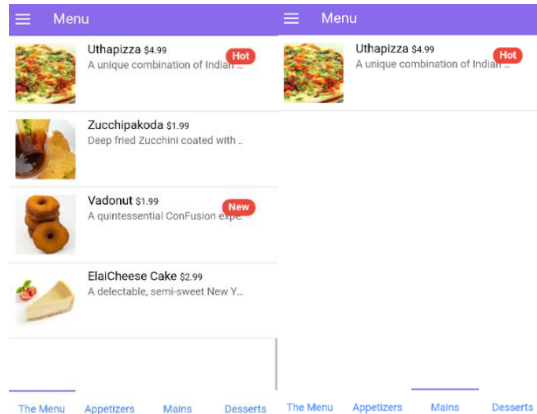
Menu

Uthapizza $4.99
Hot
A unique combination of Indian ...

Zucchipakoda $1.99
Deep fried Zucchini coated with ...

Vadonut $1.99
New
A quintessential ConFusion expe...

ElaiCheese Cake $2.99
A delectable, semi-sweet New Y...

The Menu
Appetizers
Mains
Desserts

Menu

Uthapizza $4.99
Hot
A unique combination of Indian ...

The Menu
Appetizers
Mains
Desserts